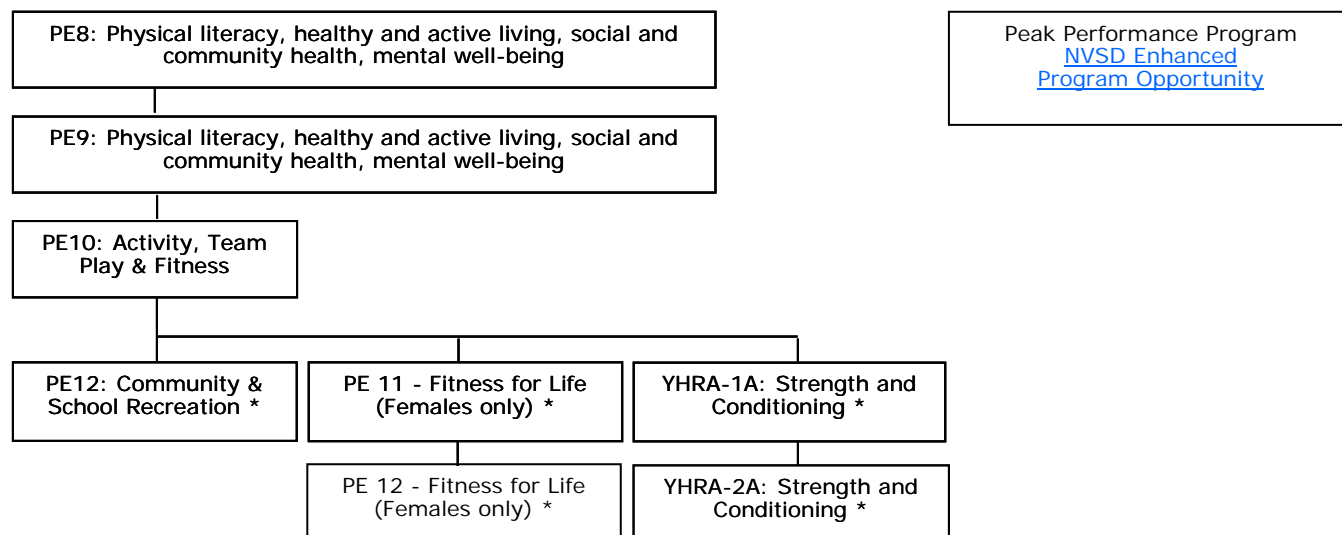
PE8: Physical literacy, healthy and active living, social and community health, mental well-being

Peak Performance Program
NVSD Enhanced
Program Opportunity

PE9: Physical literacy, healthy and active living, social and community health, mental well-being

PE10: Activity, Team Play & Fitness

PE12: Community & School Recreation *

PE 11 - Fitness for Life (Females only) *

YHRA-1A: Strength and Conditioning *

PE 12 - Fitness for Life (Females only) *

YHRA-2A: Strength and Conditioning *